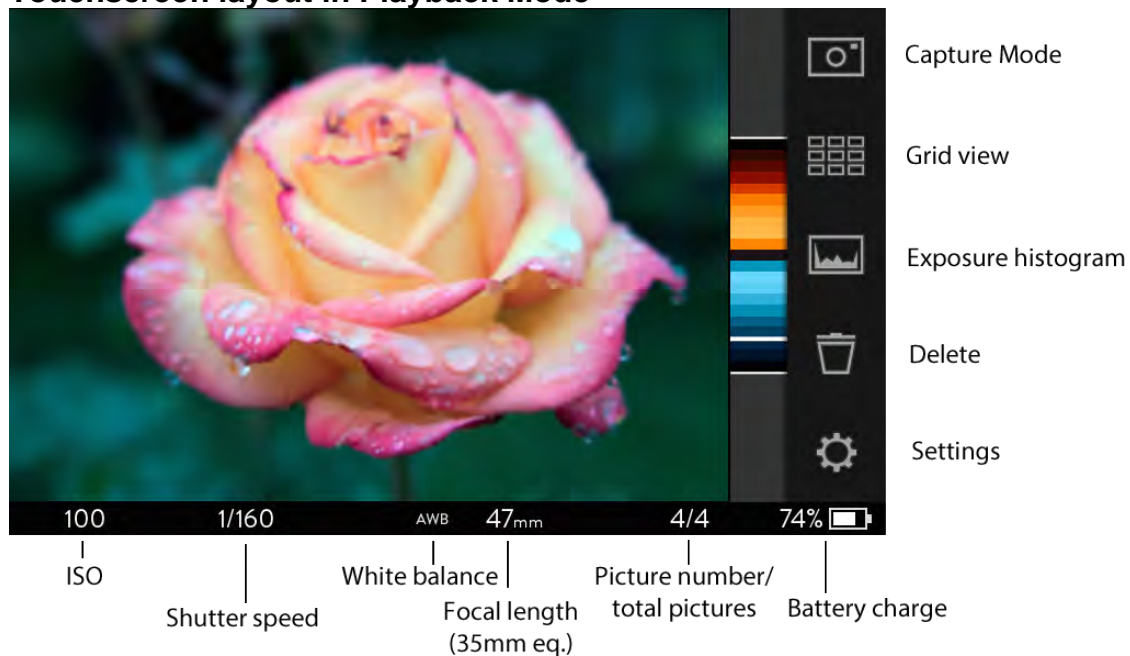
Touchscreen layout in Playback Mode

Capture Mode

Grid view

Exposure histogram

Delete

Settings

100 1/160 AWB 47mm 4/4 74%

ISO

Shutter speed

White balance

Focal length (35mm eq.)

Picture number/ total pictures

Battery charge